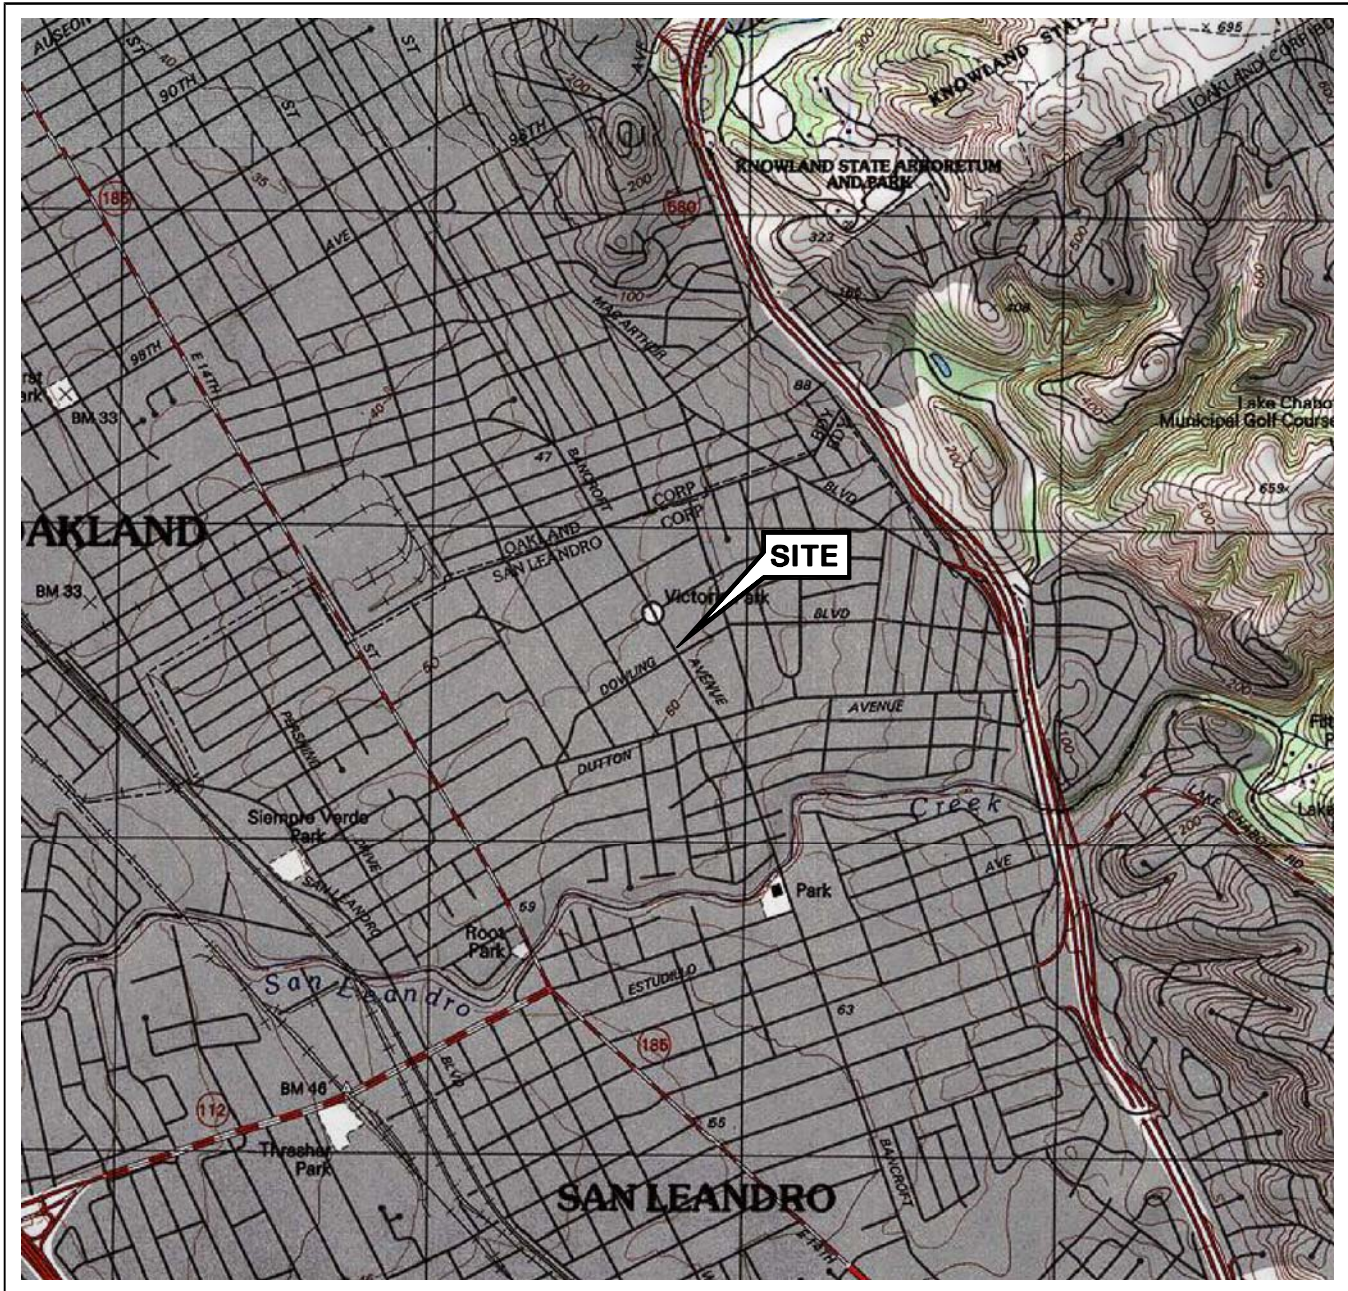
AUSEON
ST
90TH
ST
98TH
AVE
ST
35
40
185
200
200
580
KNOWLAND STATE
× 695
OAKLAND CORP BD
KNOWLAND STATE ARBORETUM AND PARK
322
186
408
500
500
Lake Chabot Municipal Golf Course
400
659×
AVE
100
MAC ARTHUR
98TH
E 14TH
rst ark
BM 33
40
88
BLVD
47
BANCROFT
CORP
CORP
OAKLAND
SAN LEANDRO
AKLAND
BM 33
SITE
Victoria Park
BLVD
DOWLING
AVENUE
60
60
AVENUE
ST
PERSIMMON
DUTTON
Creek
100
200
LAKE CHABOT RD
Lake
Siempre Verde Park
DRIVE
SAN LEANDRO
59
Root Park
Park
AVE
San Leandro
ESTUDILLO
63
185
BLVD
BM 46
112
Thrasher Park
55
BANCROFT
SAN LEANDRO
E 14TH